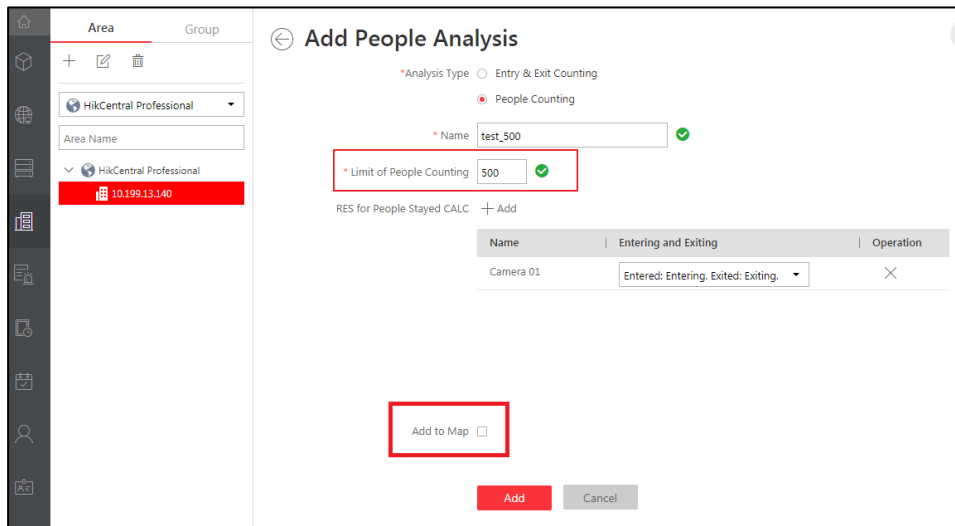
Area
Group

HikCentral Professional

Area Name

HikCentral Professional

10.199.13.140

Add People Analysis

*Analysis Type
Entry & Exit Counting
People Counting

* Name
test_500

* Limit of People Counting
500

RES for People Stayed CALC
+ Add

| Name | Entering and Exiting | Operation |
|---|---|---|
| Camera 01 | Entered: Entering. Exited: Exiting. | × |

Add to Map

Add
Cancel